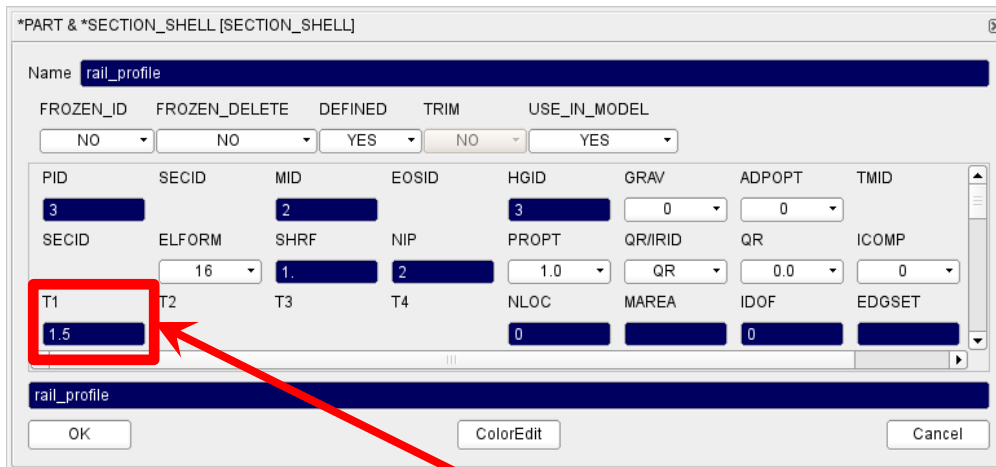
*PART & *SECTION_SHELL [SECTION_SHELL]

Name rail_profile

FROZEN_ID FROZEN_DELETE DEFINED TRIM USE_IN_MODEL

NO NO YES NO YES

| PID | SECID | MID | EOSID | HGID | GRAV | ADPOPT | TMID |
|---|---|---|---|---|---|---|---|
| 3 | | 2 | | 3 | 0 | 0 | |
| SECID | ELFORM | SHRF | NIP | PROPT | QR/IRID | QR | ICOMP |
| | 16 | 1. | 2 | 1.0 | QR | 0.0 | 0 |
| T1 | T2 | T3 | T4 | NLOC | MAREA | IDOF | EDGSET |
| 1.5 | | | | 0 | | 0 | |

rail_profile

OK ColorEdit Cancel